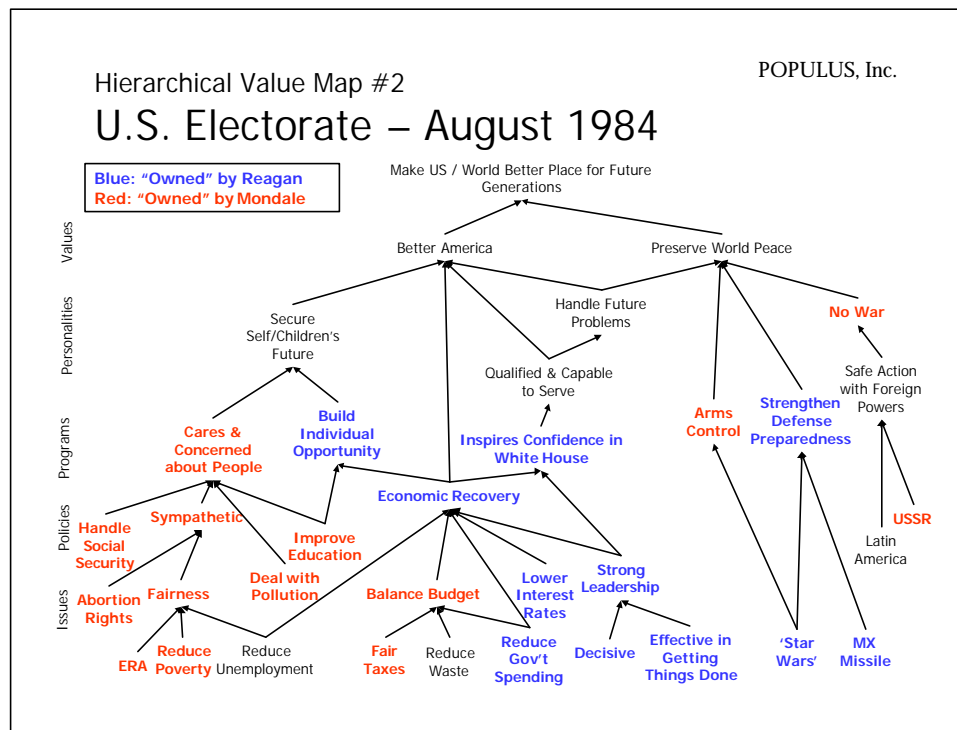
POPULUS, Inc.

Hierarchical Value Map #2

U.S. Electorate – August 1984

Blue: "Owned" by Reagan
Red: "Owned" by Mondale

Values

Personalities

Programs

Policies

Issues

Make US / World Better Place for Future Generations

Better America

Preserve World Peace

Secure Self/Children's Future

Handle Future Problems

No War

Qualified & Capable to Serve

Safe Action with Foreign Powers

Cares & Concerned about People

Build Individual Opportunity

Inspires Confidence in White House

Arms Control

Strengthen Defense Preparedness

Economic Recovery

Handle Social Security

Sympathetic

Improve Education

Strong Leadership

USSR

Latin America

Abortion Rights

Fairness

Deal with Pollution

Balance Budget

Lower Interest Rates

ERA

Reduce Poverty

Reduce Unemployment

Fair Taxes

Reduce Waste

Reduce Gov't Spending

Decisive

Effective in Getting Things Done

'Star Wars'

MX Missile